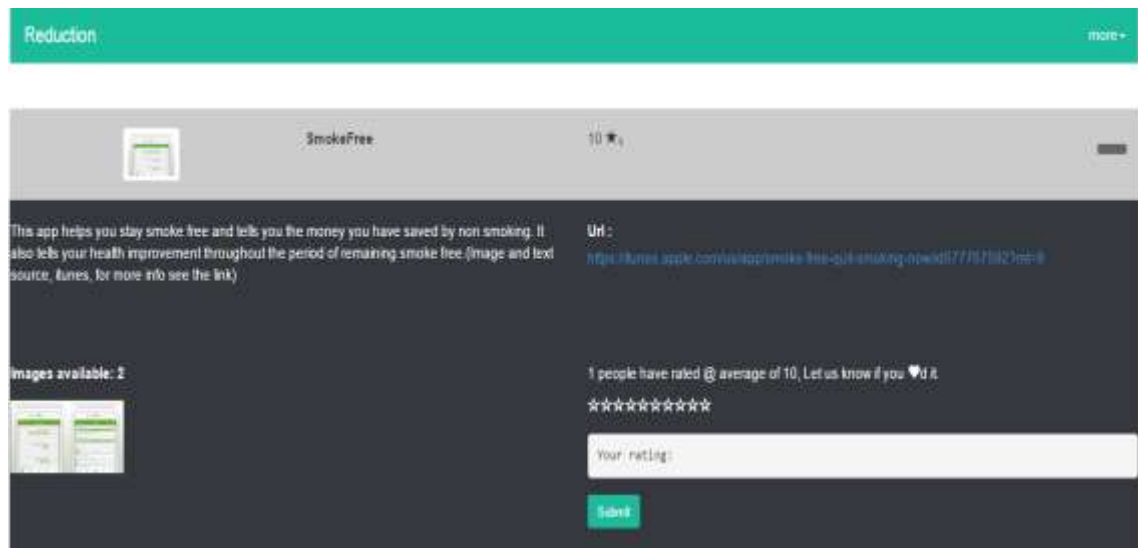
Reduction

more

SmokeFree

10 ★

This app helps you stay smoke free and tells you the money you have saved by non smoking. It also tells your health improvement throughout the period of remaining smoke free.(Image and text source, itunes, for more info see the link)

Url :
https://itunes.apple.com/us/app/smoke-free-quit-smoking-now/id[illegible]

Images available: 2

1 people have rated @ average of 10, Let us know if you ♥d it

☆☆☆☆☆☆☆☆☆☆

Your rating:

Submit